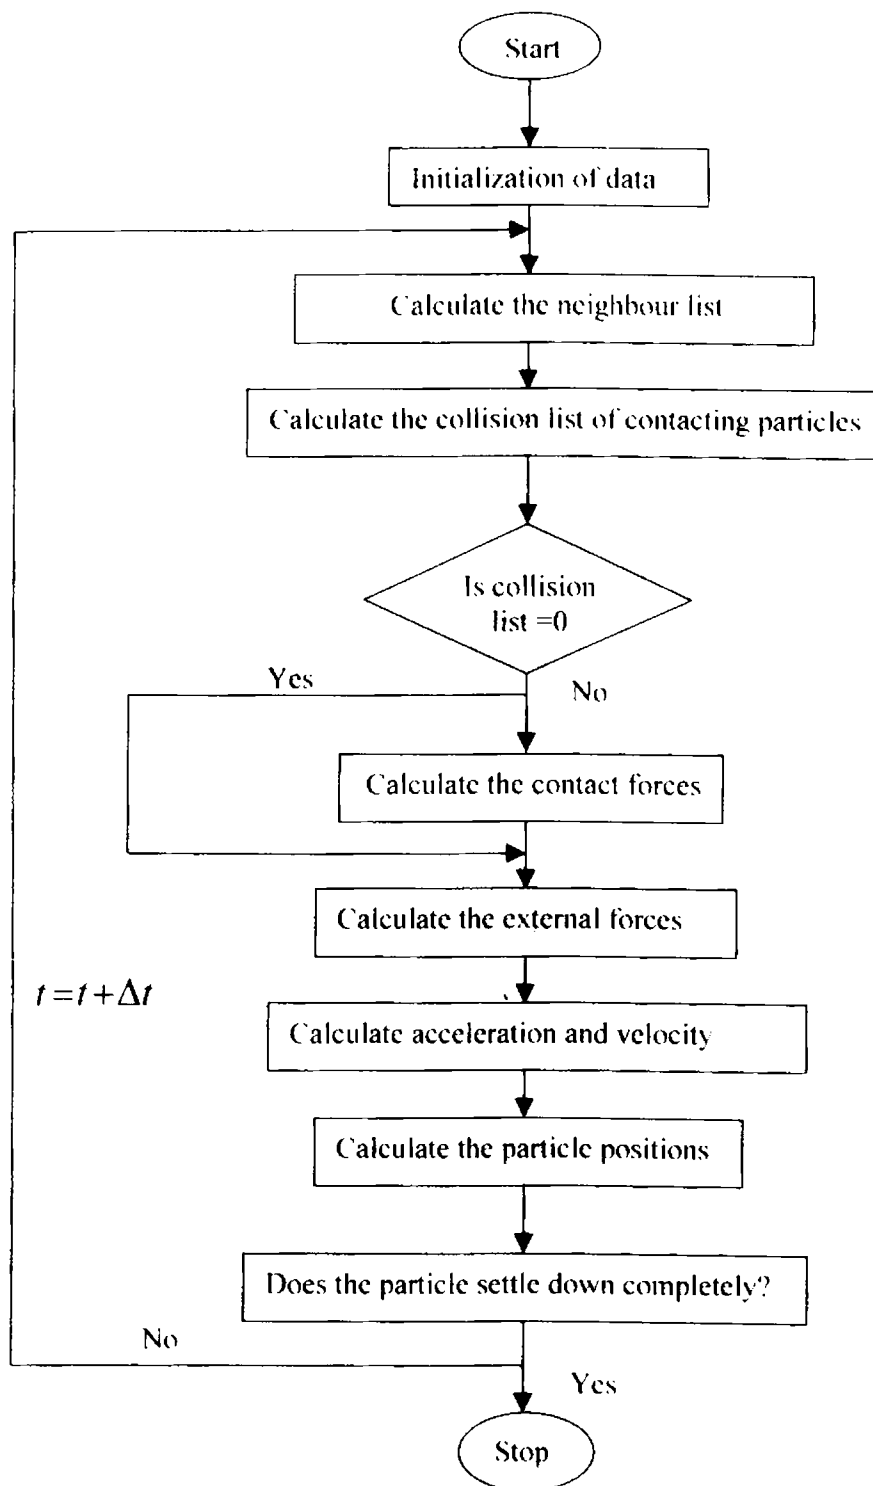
Start

Initialization of data

Calculate the neighbour list

Calculate the collision list of contacting particles

Is collision list =0

Yes

No

Calculate the contact forces

Calculate the external forces

$t=t+\Delta t$

Calculate acceleration and velocity

Calculate the particle positions

Does the particle settle down completely?

No

Yes

Stop